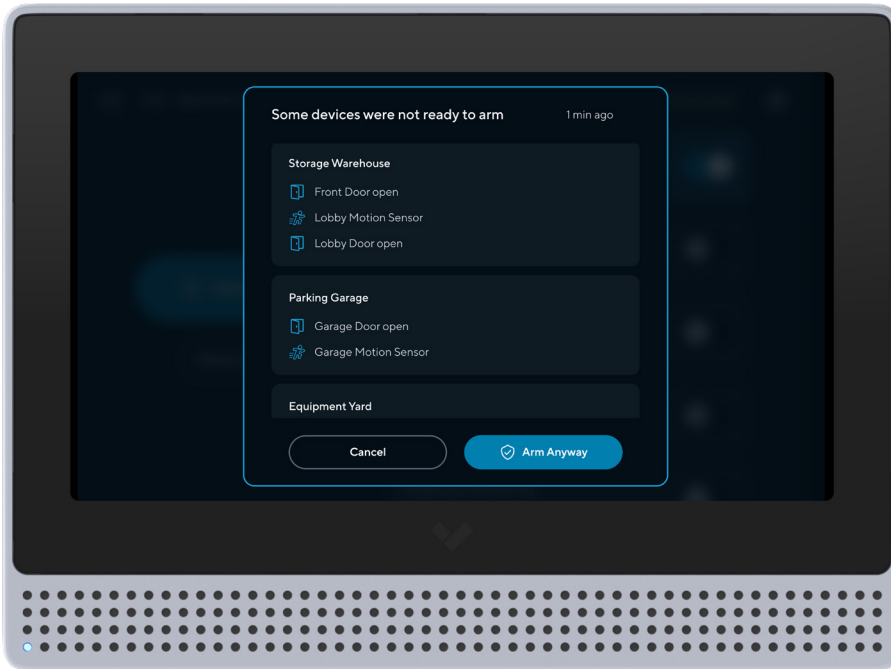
Some devices were not ready to arm

1 min ago

Storage Warehouse

Front Door open

Lobby Motion Sensor

Lobby Door open

Parking Garage

Garage Door open

Garage Motion Sensor

Equipment Yard

Cancel

Arm Anyway